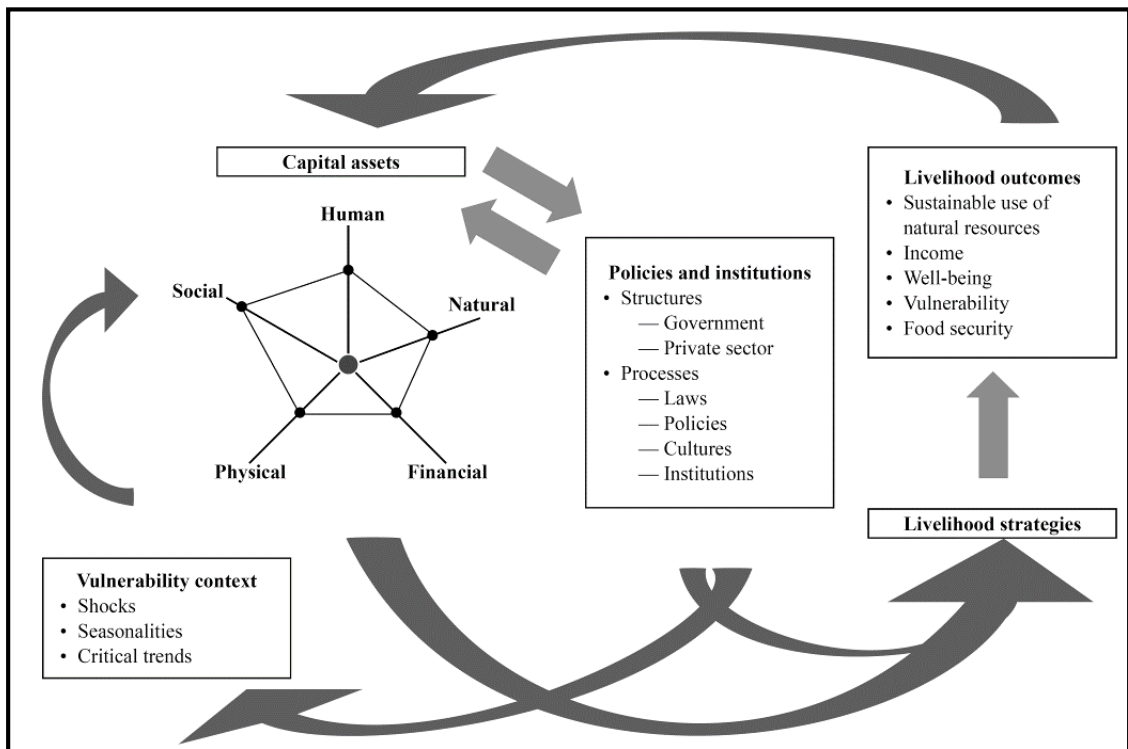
Capital assets

Human

Social

Natural

Physical

Financial

Policies and institutions
• Structures
— Government
— Private sector
• Processes
— Laws
— Policies
— Cultures
— Institutions

Livelihood outcomes
• Sustainable use of natural resources
• Income
• Well-being
• Vulnerability
• Food security

Livelihood strategies

Vulnerability context
• Shocks
• Seasonalities
• Critical trends